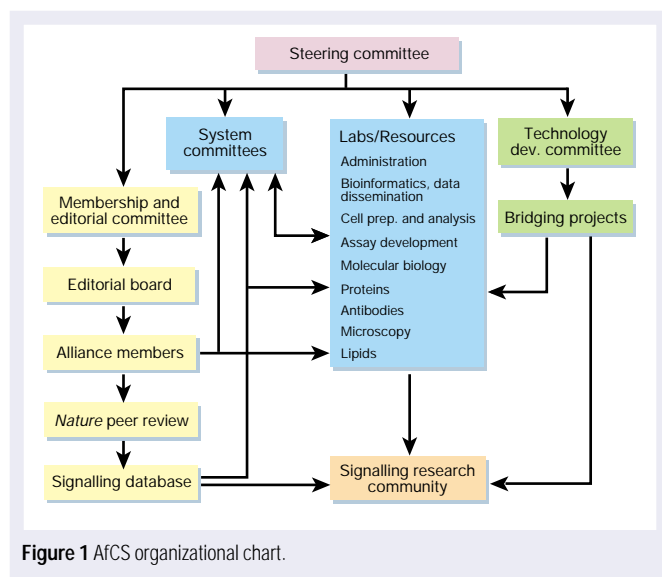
Steering committee

System committees

Labs/Resources
Administration
Bioinformatics, data dissemination
Cell prep. and analysis
Assay development
Molecular biology
Proteins
Antibodies
Microscopy
Lipids

Technology dev. committee

Bridging projects

Membership and editorial committee

Editorial board

Alliance members

*Nature* peer review

Signalling database

Signalling research community

**Figure 1** AfCS organizational chart.